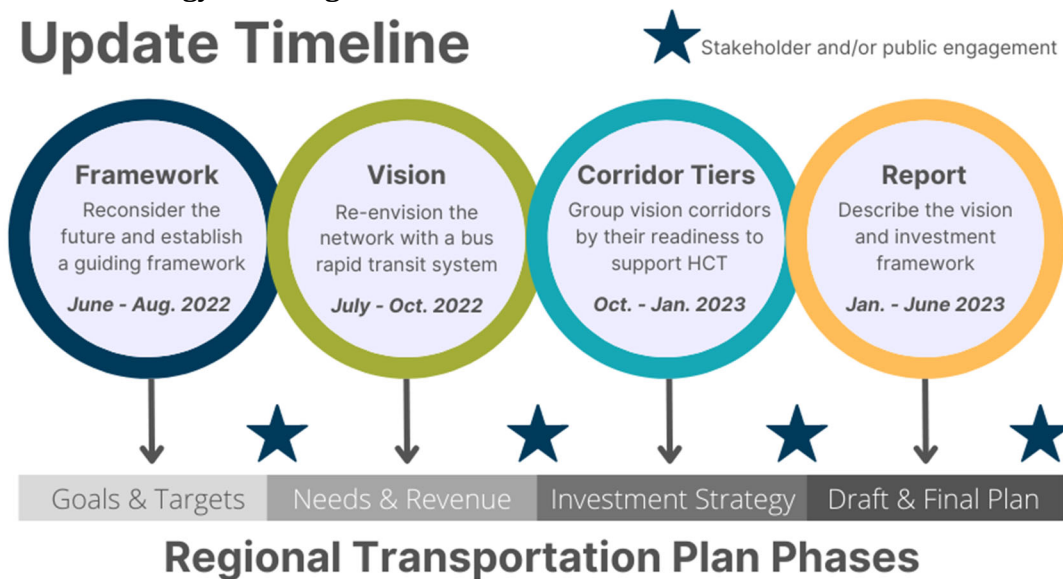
Update Timeline

Stakeholder and/or public engagement

Framework
Reconsider the future and establish a guiding framework
June - Aug. 2022

Vision
Re-envision the network with a bus rapid transit system
July - Oct. 2022

Corridor Tiers
Group vision corridors by their readiness to support HCT
Oct. - Jan. 2023

Report
Describe the vision and investment framework
Jan. - June 2023

Goals & Targets | Needs & Revenue | Investment Strategy | Draft & Final Plan

Regional Transportation Plan Phases